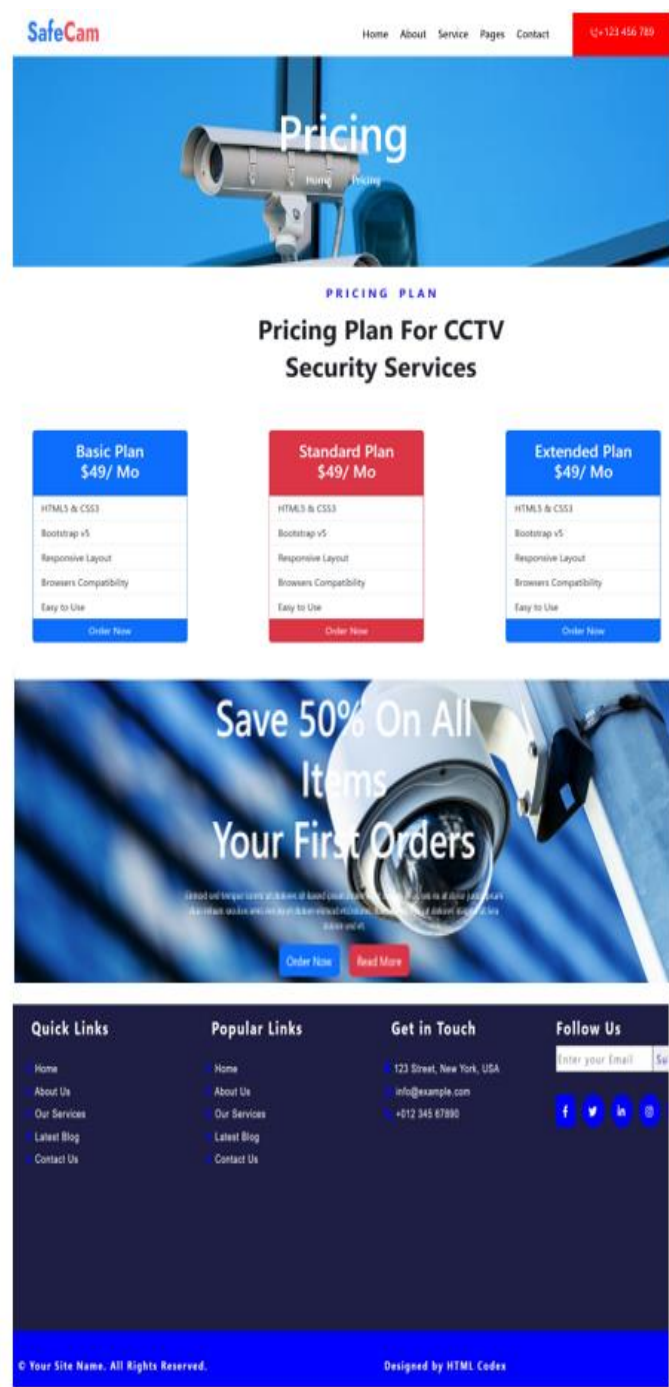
SafeCam

Home About Service Pages Contact

+123 456 789

Pricing

Home / Pricing

PRICING PLAN

Pricing Plan For CCTV Security Services

Basic Plan
$49/ Mo

HTML5 & CSS3
Bootstrap v5
Responsive Layout
Browsers Compatibility
Easy to Use

Order Now

Standard Plan
$49/ Mo

HTML5 & CSS3
Bootstrap v5
Responsive Layout
Browsers Compatibility
Easy to Use

Order Now

Extended Plan
$49/ Mo

HTML5 & CSS3
Bootstrap v5
Responsive Layout
Browsers Compatibility
Easy to Use

Order Now

Save 50% On All Items
Your First Orders

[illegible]

Order Now Read More

Quick Links

Home
About Us
Our Services
Latest Blog
Contact Us

Popular Links

Home
About Us
Our Services
Latest Blog
Contact Us

Get in Touch

123 Street, New York, USA
info@example.com
+012 345 67890

Follow Us

Enter your Email
Su

© Your Site Name. All Rights Reserved.

Designed by HTML Codex